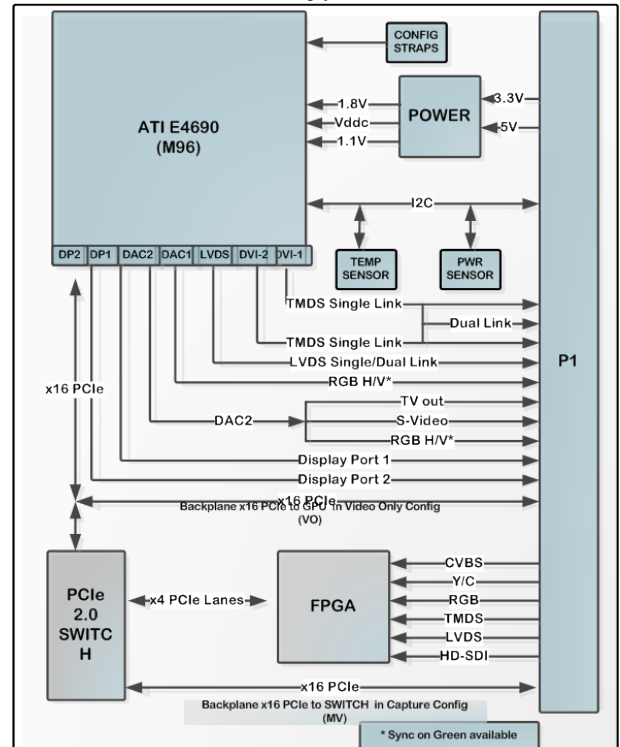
ATI E4690
(M96)

CONFIG STRAPS

POWER

1.8V
Vddc
1.1V

3.3V
5V

I2C

TEMP SENSOR

PWR SENSOR

P1

DP2 DP1 DAC2 DAC1 LVDS DVI-2 DVI-1

TMDS Single Link
Dual Link
TMDS Single Link
LVDS Single/Dual Link
RGB H/V*

x16 PCIe

DAC2
TV out
S-Video
RGB H/V*
Display Port 1
Display Port 2

x16 PCIe
Backplane x16 PCIe to GPU in Video Only Config
(VO)

PCIe
2.0
SWITC
H

x4 PCIe Lanes

FPGA

CVBS
Y/C
RGB
TMDS
LVDS
HD-SDI

x16 PCIe
Backplane x16 PCIe to SWITCH in Capture Config
(MV)

* Sync on Green available